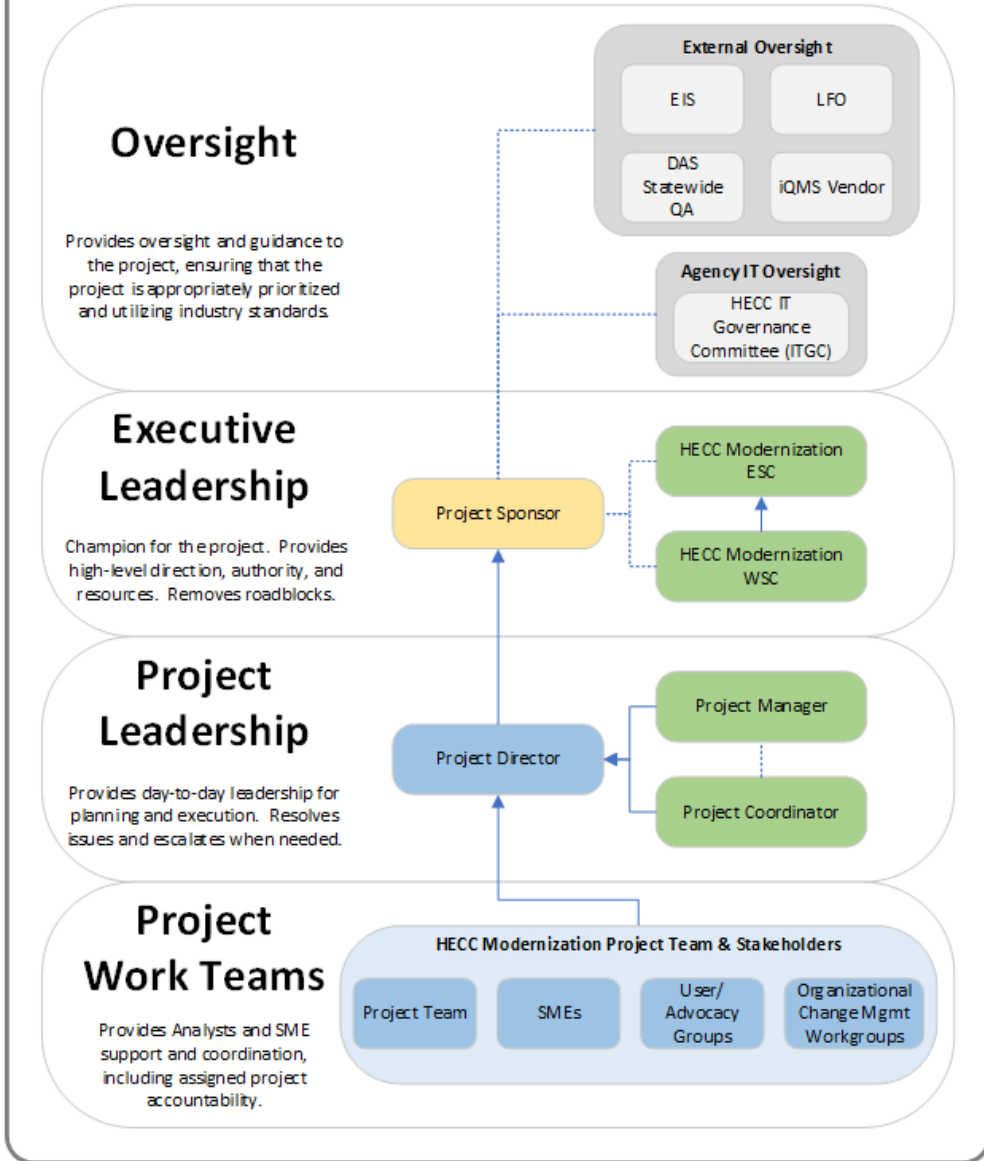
Oversight

Provides oversight and guidance to the project, ensuring that the project is appropriately prioritized and utilizing industry standards.

External Oversight

EIS

LFO

DAS Statewide QA

iQMS Vendor

Agency IT Oversight

HECC IT Governance Committee (ITGC)

Executive Leadership

Champion for the project. Provides high-level direction, authority, and resources. Removes roadblocks.

Project Sponsor

HECC Modernization ESC

HECC Modernization WSC

Project Leadership

Provides day-to-day leadership for planning and execution. Resolves issues and escalates when needed.

Project Director

Project Manager

Project Coordinator

Project Work Teams

Provides Analysts and SME support and coordination, including assigned project accountability.

HECC Modernization Project Team & Stakeholders

Project Team

SMEs

User/ Advocacy Groups

Organizational Change Mgmt Workgroups